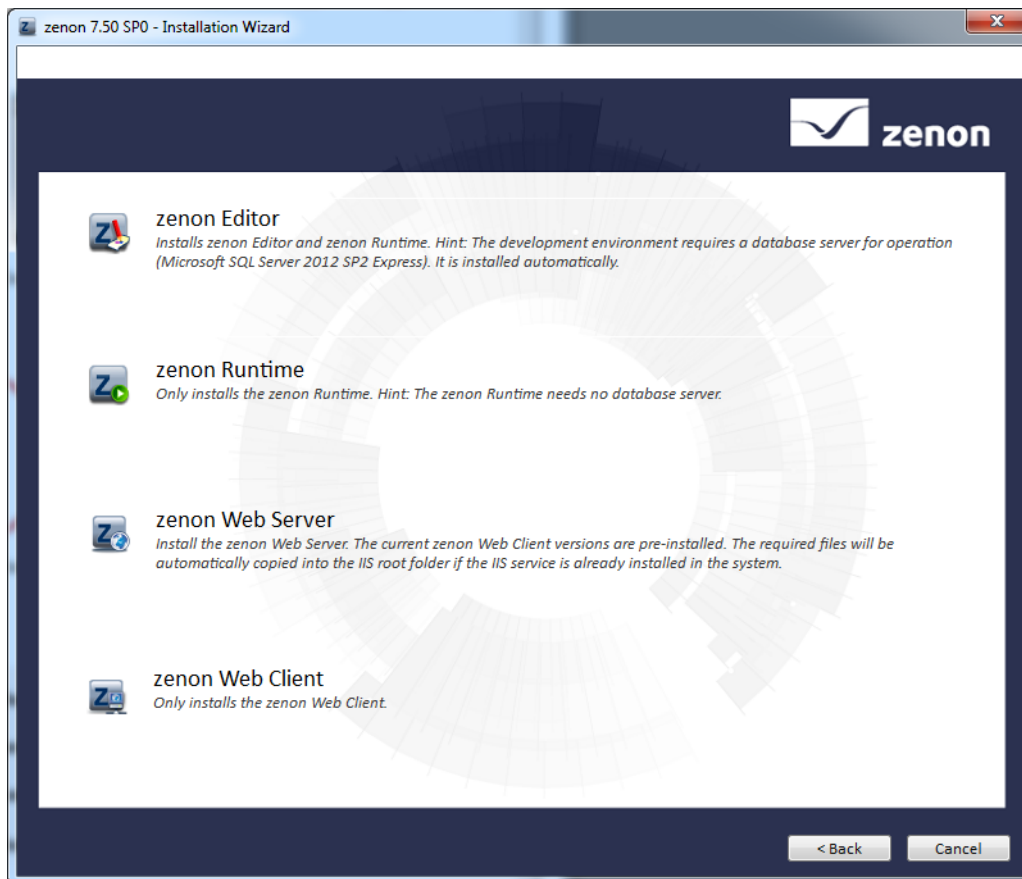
zenon 7.50 SP0 - Installation Wizard

zenon

zenon Editor
Installs zenon Editor and zenon Runtime. Hint: The development environment requires a database server for operation (Microsoft SQL Server 2012 SP2 Express). It is installed automatically.

zenon Runtime
Only installs the zenon Runtime. Hint: The zenon Runtime needs no database server.

zenon Web Server
Install the zenon Web Server. The current zenon Web Client versions are pre-installed. The required files will be automatically copied into the IIS root folder if the IIS service is already installed in the system.

zenon Web Client
Only installs the zenon Web Client.

< Back

Cancel